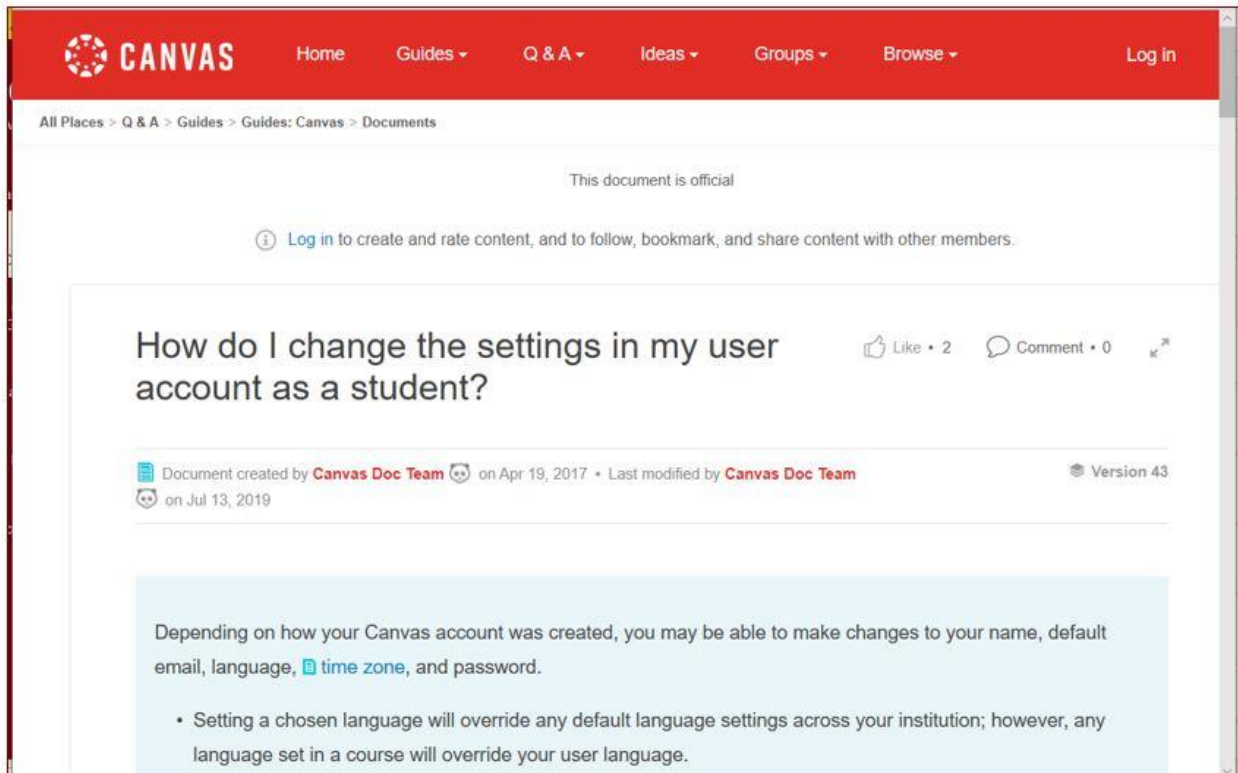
CANVAS Home Guides ▾ Q & A ▾ Ideas ▾ Groups ▾ Browse ▾ Log in

All Places > Q & A > Guides > Guides: Canvas > Documents

This document is official

Log in to create and rate content, and to follow, bookmark, and share content with other members.

How do I change the settings in my user account as a student?

Like • 2 Comment • 0

Document created by Canvas Doc Team on Apr 19, 2017 • Last modified by Canvas Doc Team on Jul 13, 2019

Version 43

Depending on how your Canvas account was created, you may be able to make changes to your name, default email, language, time zone, and password.

• Setting a chosen language will override any default language settings across your institution; however, any language set in a course will override your user language.